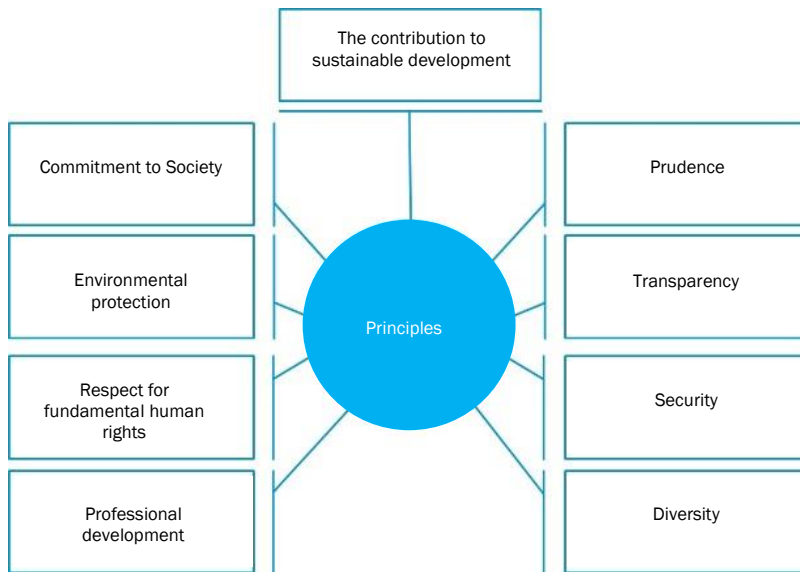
The contribution to sustainable development

Commitment to Society

Environmental protection

Respect for fundamental human rights

Professional development

Principles

Prudence

Transparency

Security

Diversity